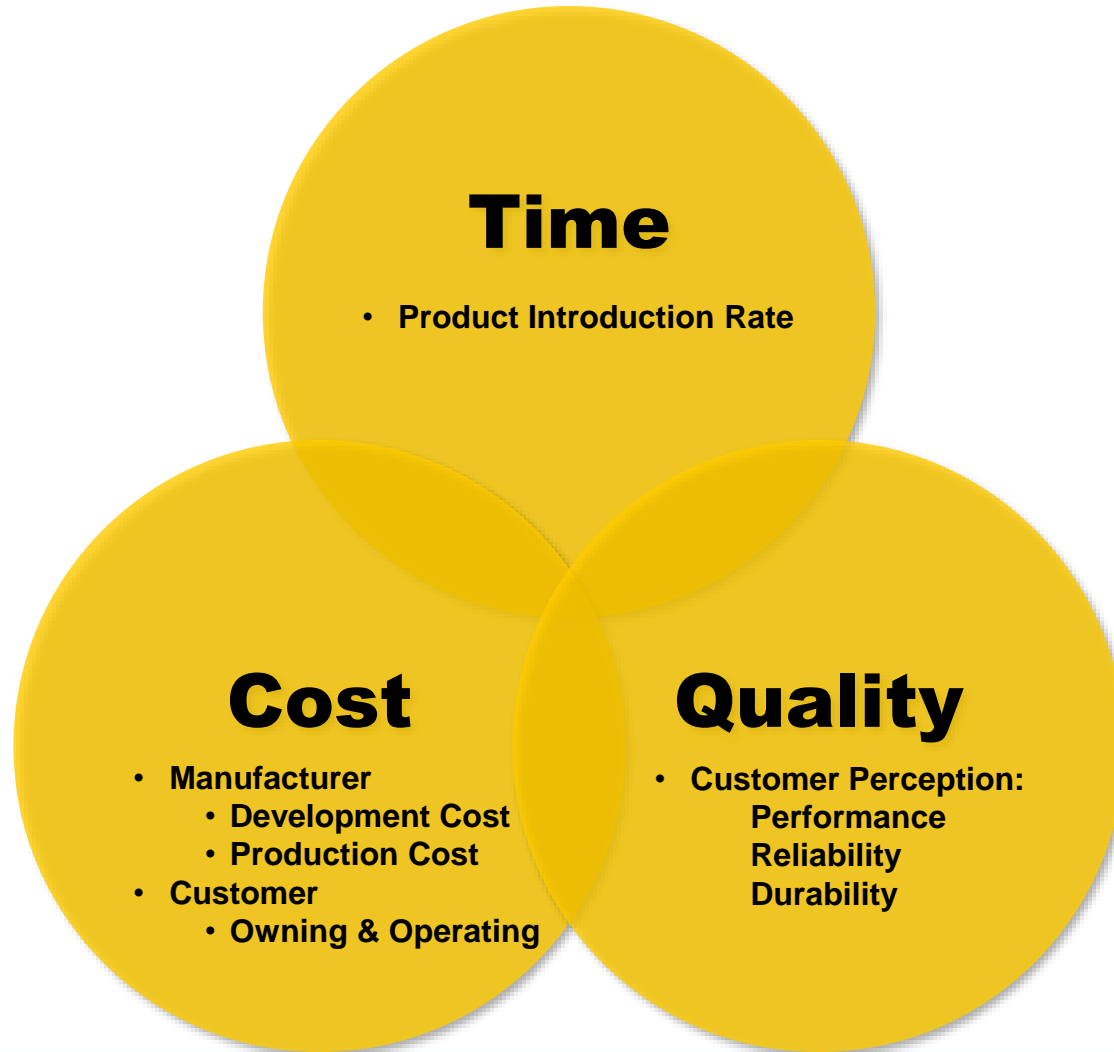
Time

• Product Introduction Rate

Cost

• Manufacturer
  • Development Cost
  • Production Cost
• Customer
  • Owning & Operating

Quality

• Customer Perception:
  Performance
  Reliability
  Durability